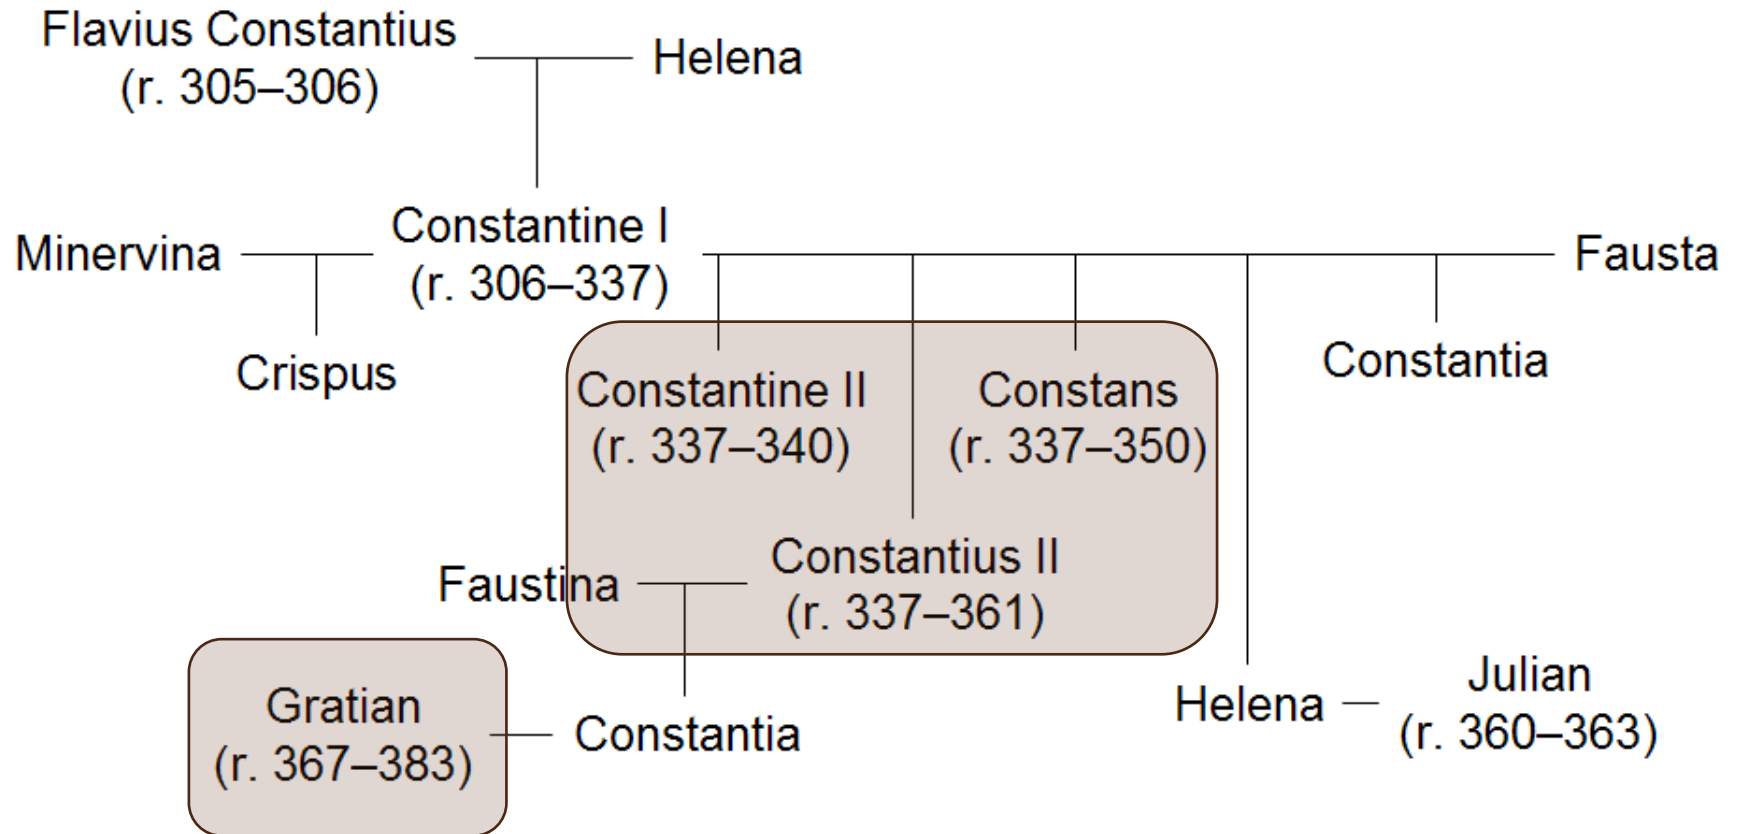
Flavius Constantius
(r. 305–306)

Helena

Minervina

Constantine I
(r. 306–337)

Fausta

Crispus

Constantine II
(r. 337–340)

Constans
(r. 337–350)

Constantia

Faustina

Constantius II
(r. 337–361)

Gratian
(r. 367–383)

Constantia

Helena

Julian
(r. 360–363)